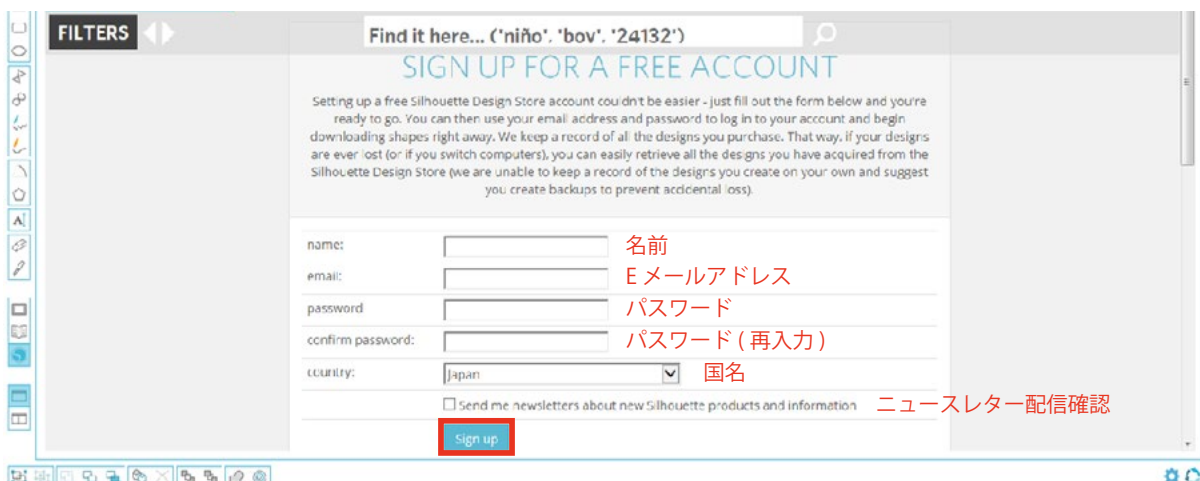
FILTERS

Find it here... ('niño', 'boy', '24132')

SIGN UP FOR A FREE ACCOUNT

Setting up a free Silhouette Design Store account couldn't be easier - just fill out the form below and you're ready to go. You can then use your email address and password to log in to your account and begin downloading shapes right away. We keep a record of all the designs you purchase. That way, if your designs are ever lost (or if you switch computers), you can easily retrieve all the designs you have acquired from the Silhouette Design Store (we are unable to keep a record of the designs you create on your own and suggest you create backups to prevent accidental loss).

name: 名前

email: E メールアドレス

password パスワード

confirm password: パスワード ( 再入力 )

country: Japan 国名

Send me newsletters about new Silhouette products and information ニュースレター配信確認

Sign up